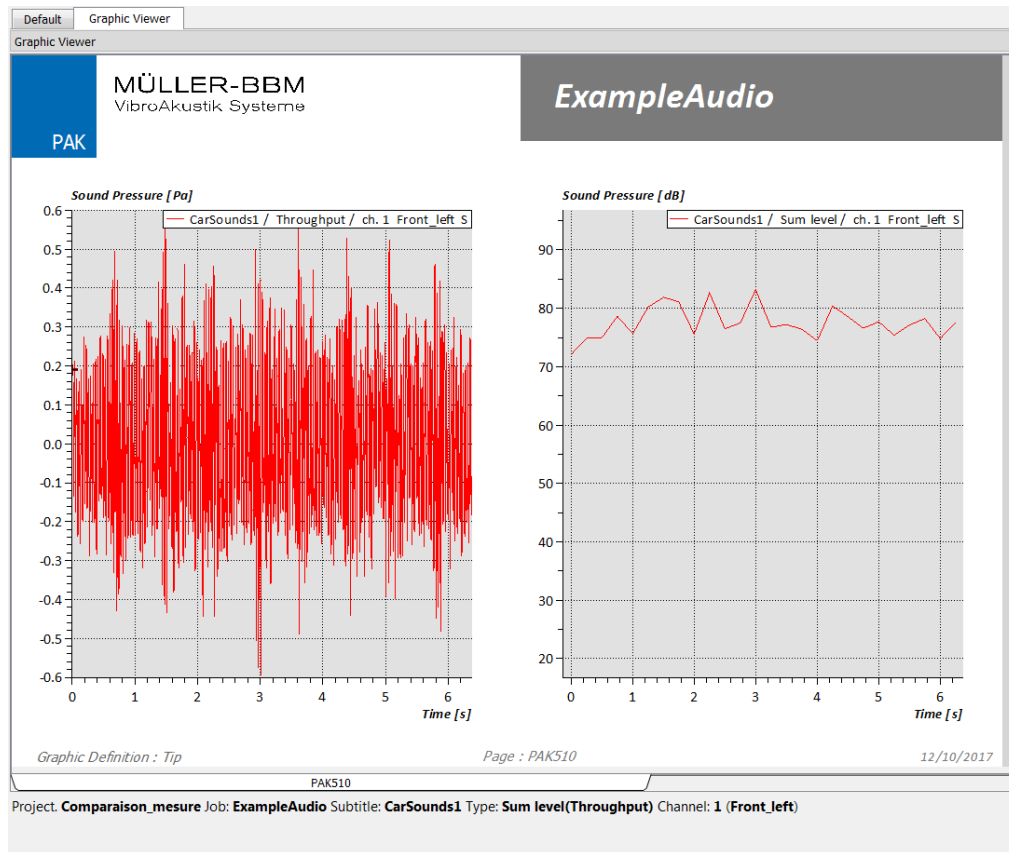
Default Graphic Viewer

Graphic Viewer

PAK

MÜLLER-BBM
VibroAkustik Systeme

ExampleAudio

Sound Pressure [Pa]

CarSounds1 / Throughput / ch. 1 Front_left S

0.6
0.5
0.4
0.3
0.2
0.1
0.0
-0.1
-0.2
-0.3
-0.4
-0.5
-0.6

0 1 2 3 4 5 6

Time [s]

Sound Pressure [dB]

CarSounds1 / Sum level / ch. 1 Front_left S

90
80
70
60
50
40
30
20

0 1 2 3 4 5 6

Time [s]

Graphic Definition : Tip

Page : PAK510

12/10/2017

PAK510

Project. Comparaison_mesure Job: ExampleAudio Subtitle: CarSounds1 Type: Sum level(Throughput) Channel: 1 (Front_left)